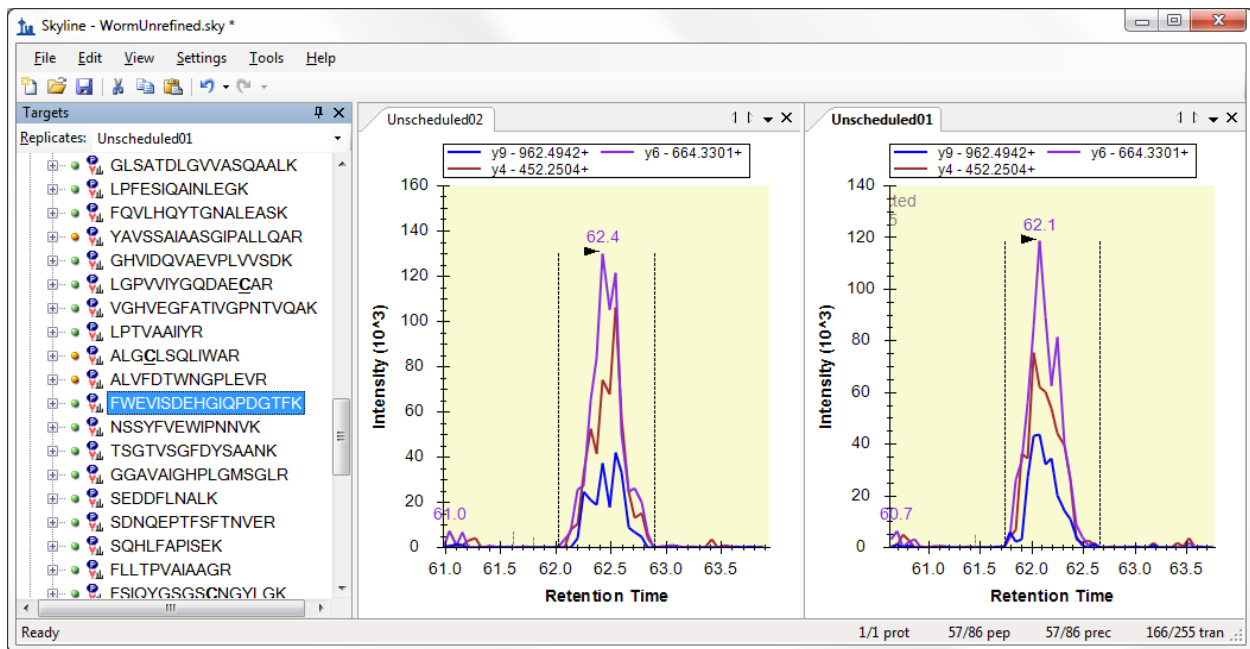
Skyline - WormUnrefined.sky *

File Edit View Settings Tools Help

Targets

Replicates: Unscheduled01

GLSATDLGVVASQAALK
LPFESIQAINLEGK
FQVLHQYTGNALEASK
YAVSSAIAASGIPALLQAR
GHVIDQVAEVPLVVSDK
LGPVVIYGQDAECAR
VGHVEGFATIVGPNTVQAK
LPTVAAIIYR
ALGCLSQLIWAR
ALVFDTWNGPLEVR
FWEVISDEHGIQPDGTFK
NSSYFVEWIPNNVK
TSGTVSGFDYSAANK
GGAVAIGHPLGMSGLR
SEDDFLNALK
SDNQEPTFSFTNVER
SQHLFAPISEK
FLLTPVAIAAGR
FSIQYGSGSCNGYLGK

Unscheduled02

y9 - 962.4942+ y6 - 664.3301+
y4 - 452.2504+

160
140
120
100
80
60
40
20
0

Intensity (10^3)

62.4
61.0

61.0 61.5 62.0 62.5 63.0 63.5

Retention Time

Unscheduled01

y9 - 962.4942+ y6 - 664.3301+
y4 - 452.2504+

140
120
100
80
60
40
20
0

Intensity (10^3)

ted
5

62.1
60.7

61.0 61.5 62.0 62.5 63.0 63.5

Retention Time

Ready

1/1 prot 57/86 pep 57/86 prec 166/255 tran